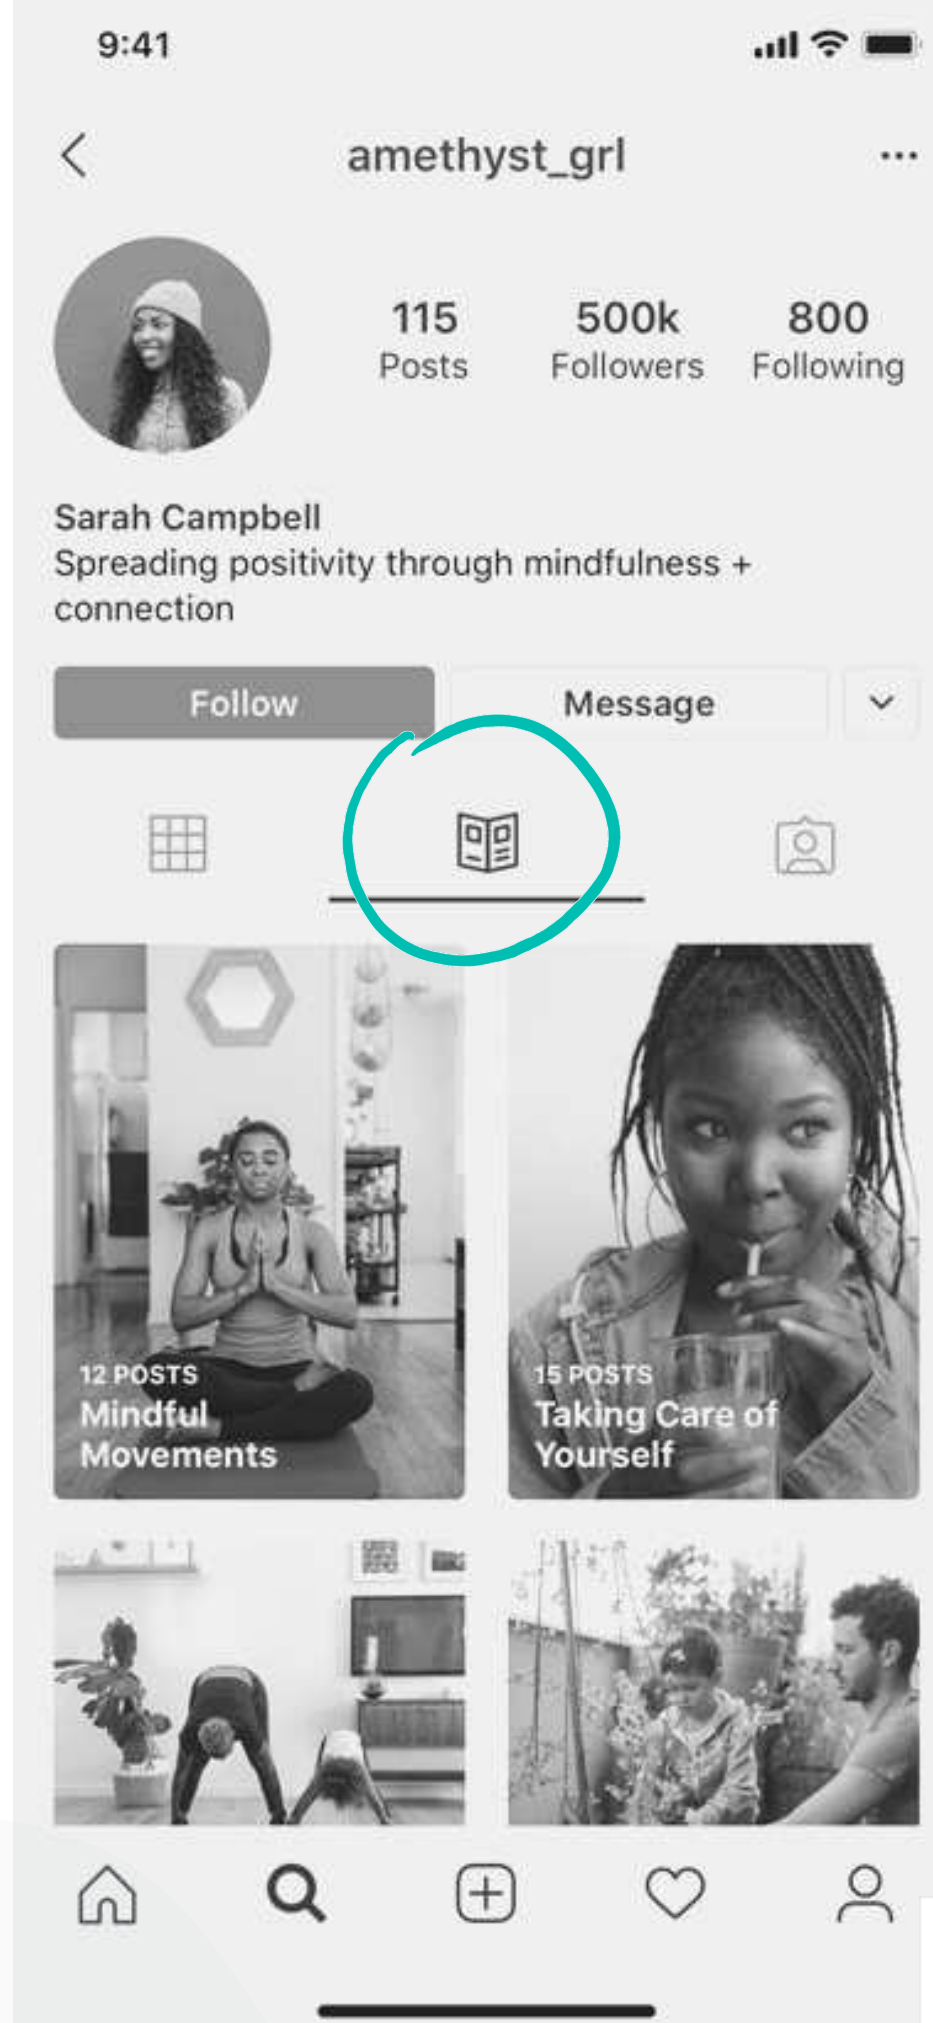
9:41

amethyst_grl

115 Posts

500k Followers

800 Following

Sarah Campbell
Spreading positivity through mindfulness + connection

Follow

Message

12 POSTS
Mindful Movements

15 POSTS
Taking Care of Yourself